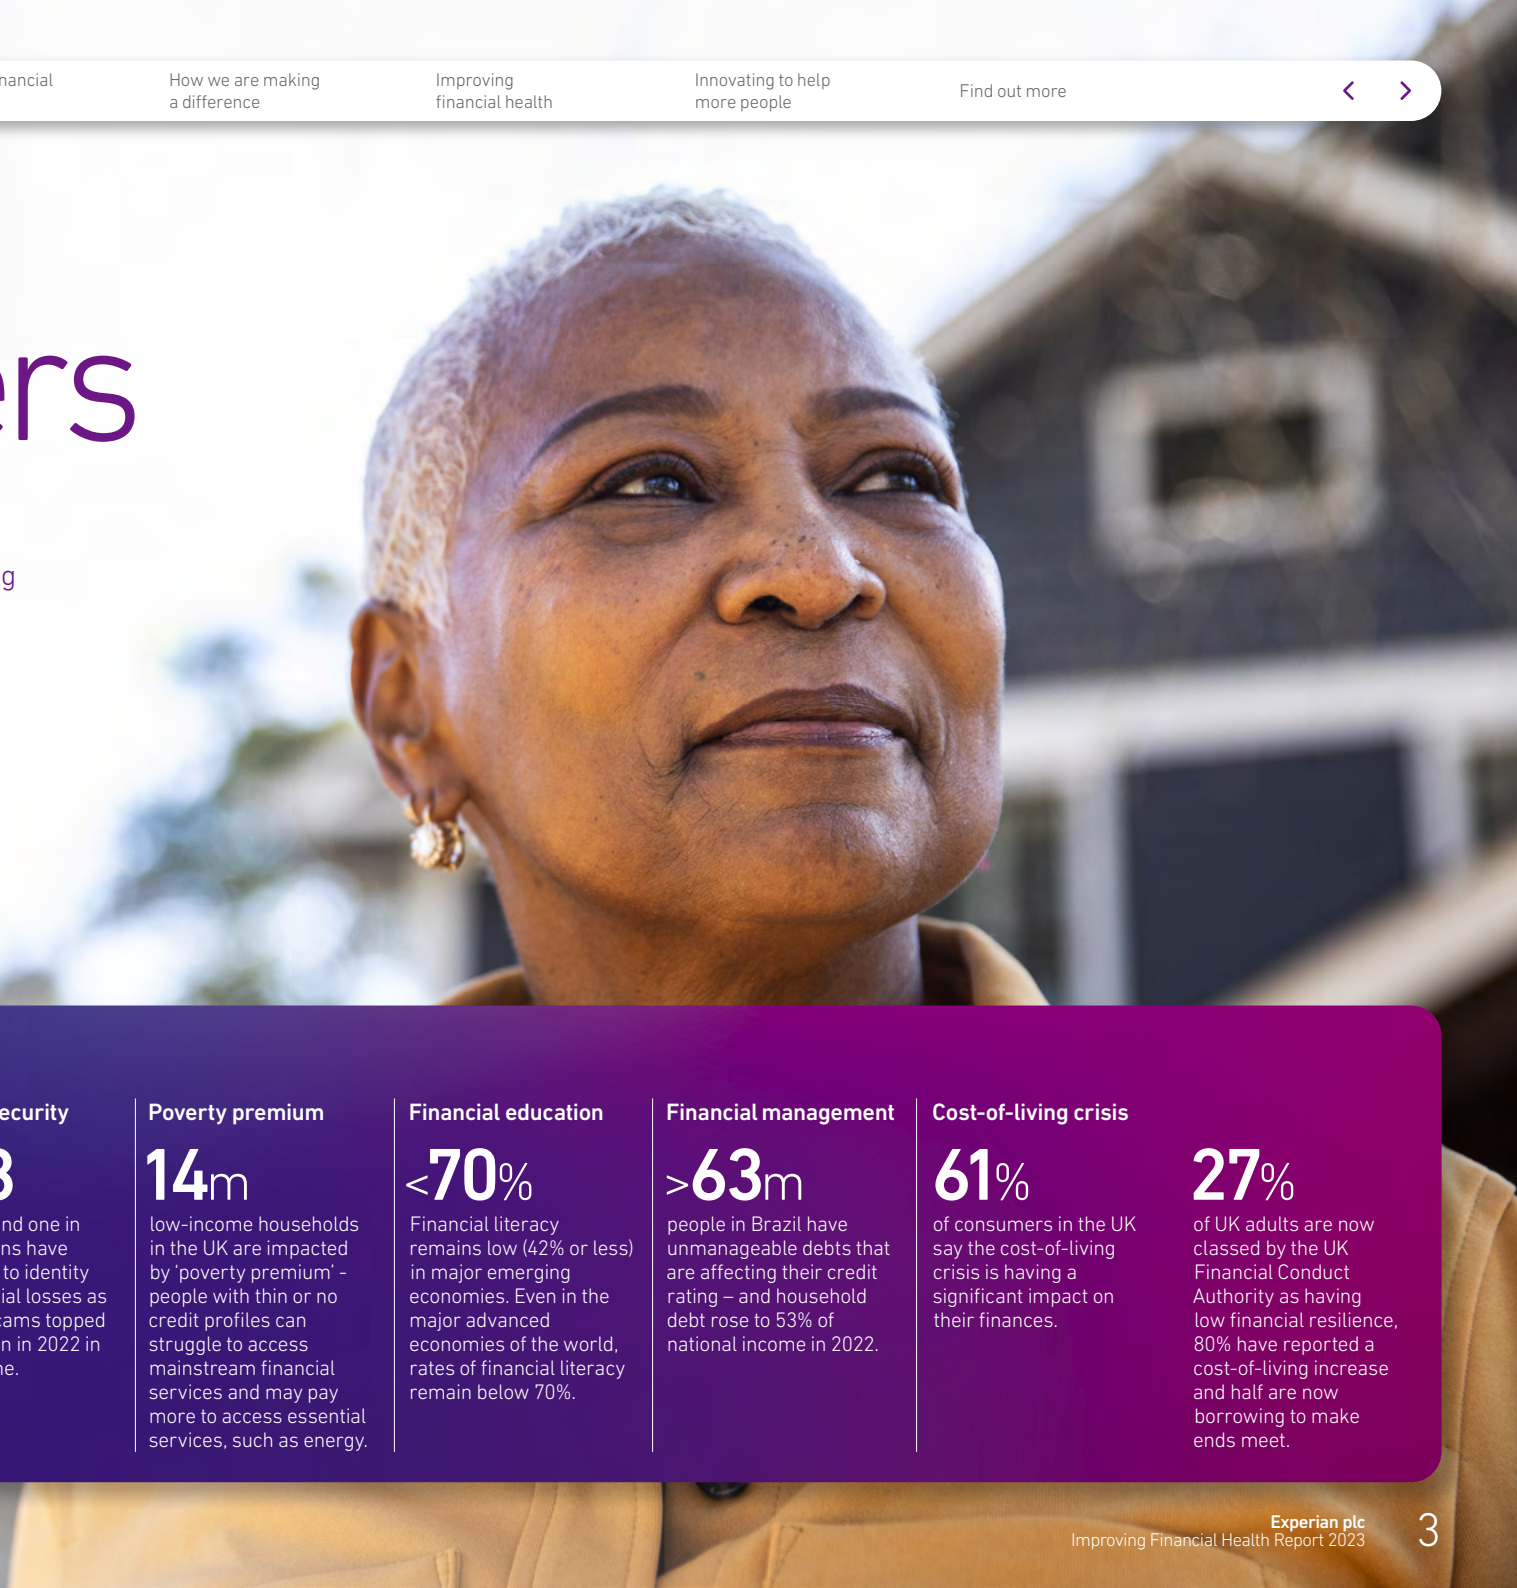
nancial

How we are making a difference

Improving financial health

Innovating to help more people

Find out more

ers

g

ecurity

3

nd one in ns have to identity ial losses as ams topped n in 2022 in e.

Poverty premium

14m

low-income households in the UK are impacted by 'poverty premium' – people with thin or no credit profiles can struggle to access mainstream financial services and may pay more to access essential services, such as energy.

Financial education

<70%

Financial literacy remains low (42% or less) in major emerging economies. Even in the major advanced economies of the world, rates of financial literacy remain below 70%.

Financial management

>63m

people in Brazil have unmanageable debts that are affecting their credit rating – and household debt rose to 53% of national income in 2022.

Cost-of-living crisis

61%

of consumers in the UK say the cost-of-living crisis is having a significant impact on their finances.

27%

of UK adults are now classed by the UK Financial Conduct Authority as having low financial resilience, 80% have reported a cost-of-living increase and half are now borrowing to make ends meet.

Experian plc
Improving Financial Health Report 2023

3